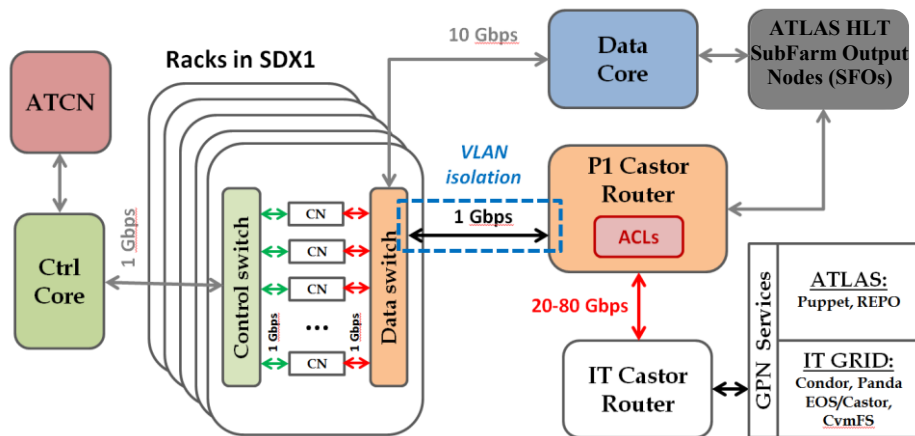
Racks in SDX1

ATCN

Ctrl Core

1 Gbps

10 Gbps

Data Core

ATLAS HLT SubFarm Output Nodes (SFOs)

Control switch

CN

CN

CN

...

CN

1 Gbps

1 Gbps

Data switch

VLAN isolation

1 Gbps

P1 Castor Router

ACLs

20-80 Gbps

IT Castor Router

GPN Services

ATLAS: Puppet, REPO

IT GRID: Condor, Panda EOS/Castor, CvmFS